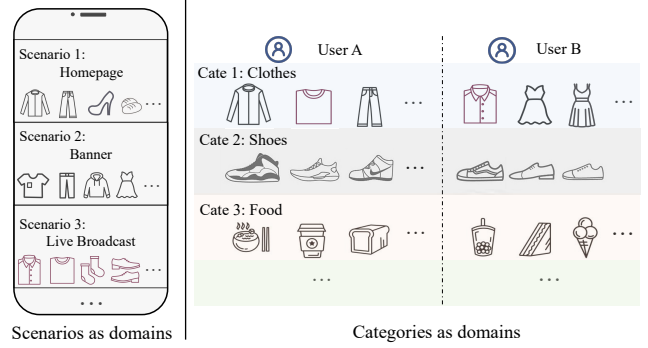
Scenario 1:
Homepage
...

Scenario 2:
Banner
...

Scenario 3:
Live Broadcast
...

...

Scenarios as domains

User A

User B

Cate 1: Clothes
...
...

Cate 2: Shoes
...

Cate 3: Food
...
...

...
...

Categories as domains